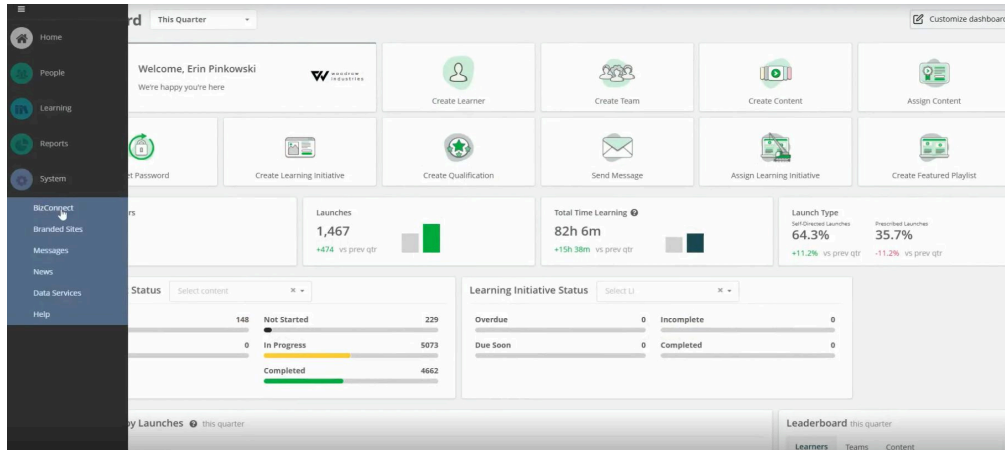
Home
People
Learning
Reports
System
BizConnect
Branded Sites
Messages
News
Data Services
Help

rd This Quarter

Customize dashboard

Welcome, Erin Pinkowski
We're happy you're here

Create Learner
Create Team
Create Content
Assign Content

t Password
Create Learning Initiative
Create Qualification
Send Message
Assign Learning Initiative
Create Featured Playlist

rs

Launches
1,467
+474 vs prev qtr

Total Time Learning
82h 6m
+15h 38m vs prev qtr

Launch Type
Self-Directed Launches
64.3%
+11.2% vs prev qtr
Prescribed Launches
35.7%
-11.2% vs prev qtr

Status Select content

148
0
Not Started 229
In Progress 5073
Completed 4662

Learning Initiative Status Select LI
Overdue 0
Due Soon 0
Incomplete 0
Completed 0

y Launches this quarter

Leaderboard this quarter
Learners Teams Content